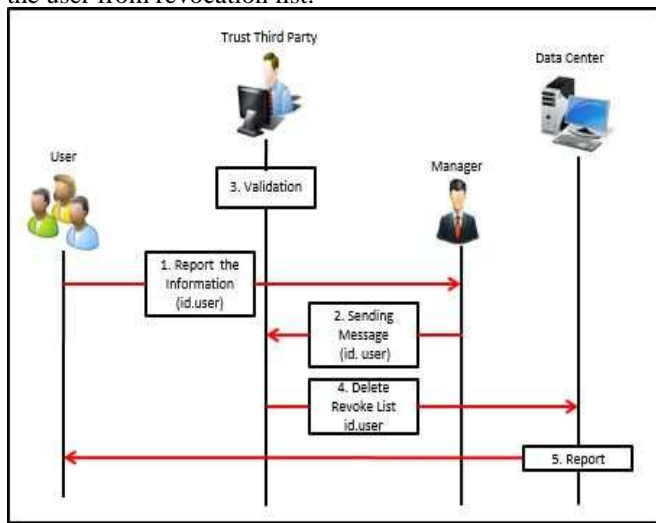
the user from revocation list.

Trust Third Party

Data Center

User

3. Validation

Manager

1. Report the Information (id.user)

2. Sending Message (id. user)

4. Delete Revoke List id.user

5. Report